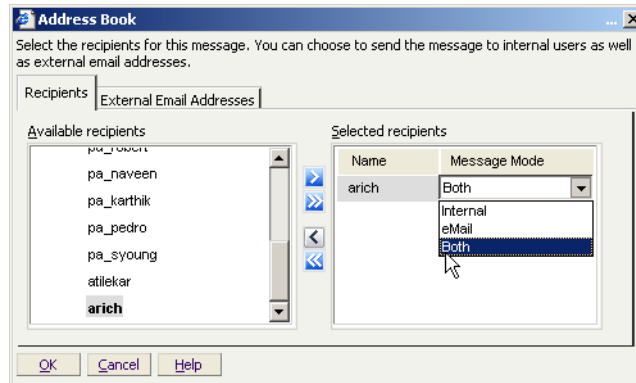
Address Book

Select the recipients for this message. You can choose to send the message to internal users as well as external email addresses.

Recipients | External Email Addresses

Available recipients

pa_robert
pa_naveen
pa_karthik
pa_pedro
pa_syoung
atilekar
arich

Selected recipients

| Name | Message Mode |
|---|---|
| arich | Both |

Internal
eMail
Both

OK | Cancel | Help